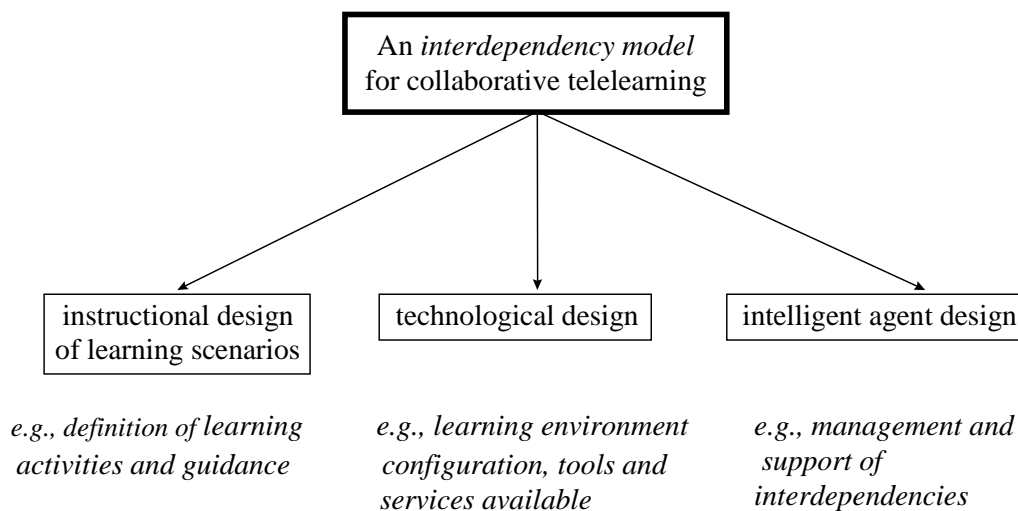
An *interdependency model* for collaborative telelearning

instructional design of learning scenarios

technological design

intelligent agent design

*e.g., definition of learning activities and guidance*

*e.g., learning environment configuration, tools and services available*

*e.g., management and support of interdependencies*